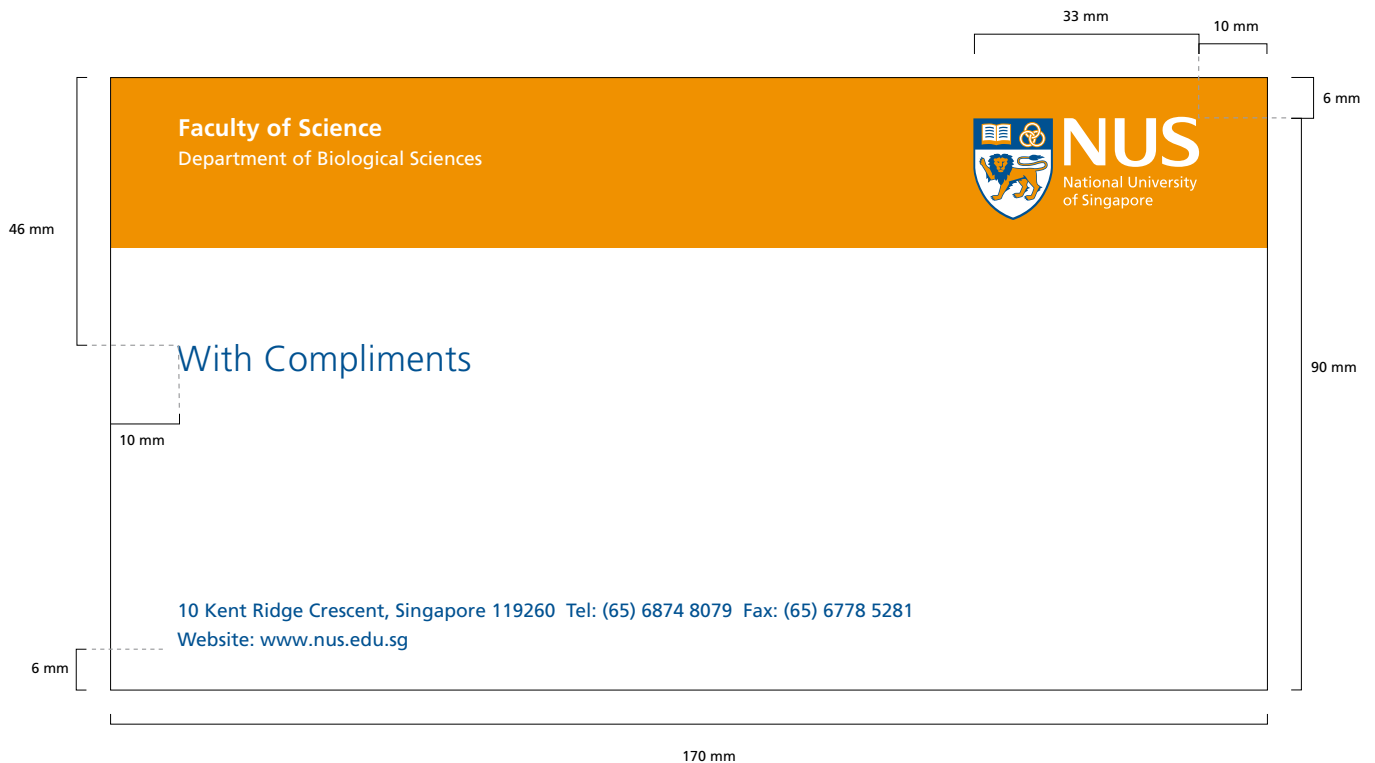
33 mm

10 mm

6 mm

Faculty of Science
Department of Biological Sciences

NUS
National University of Singapore

46 mm

With Compliments

90 mm

10 mm

10 Kent Ridge Crescent, Singapore 119260 Tel: (65) 6874 8079 Fax: (65) 6778 5281
Website: www.nus.edu.sg

6 mm

170 mm